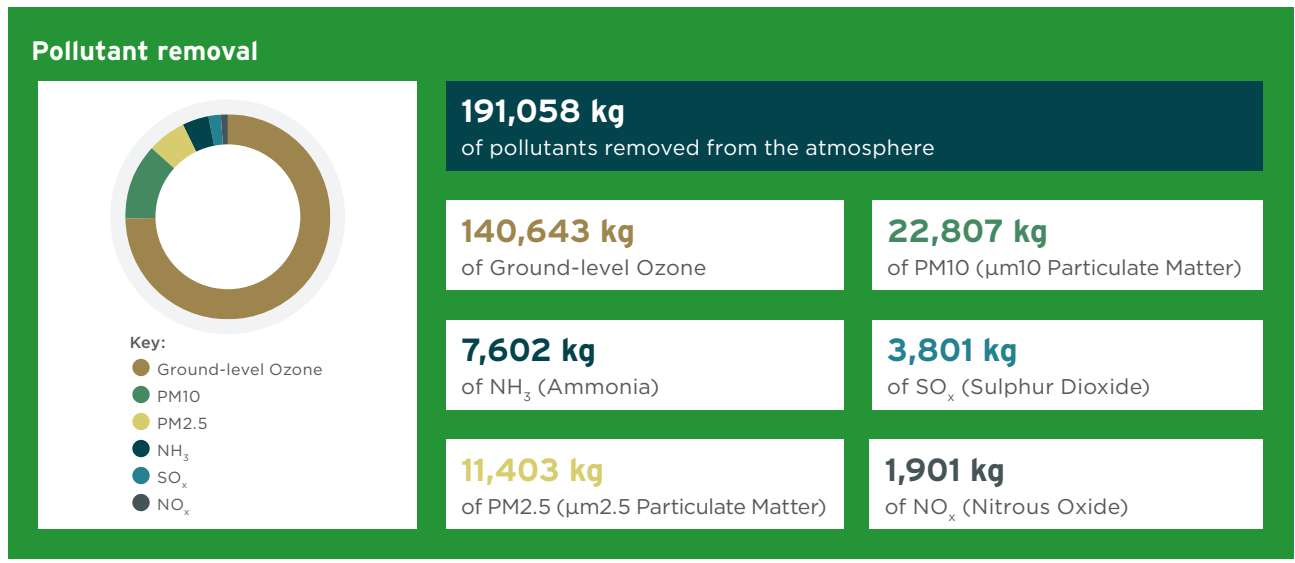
Pollutant removal

Key:
Ground-level Ozone
PM10
PM2.5
$NH_3$
$SO_x$
$NO_x$

191,058 kg
of pollutants removed from the atmosphere

140,643 kg
of Ground-level Ozone

22,807 kg
of PM10 (µm10 Particulate Matter)

7,602 kg
of $NH_3$ (Ammonia)

3,801 kg
of $SO_x$ (Sulphur Dioxide)

11,403 kg
of PM2.5 (µm2.5 Particulate Matter)

1,901 kg
of $NO_x$ (Nitrous Oxide)